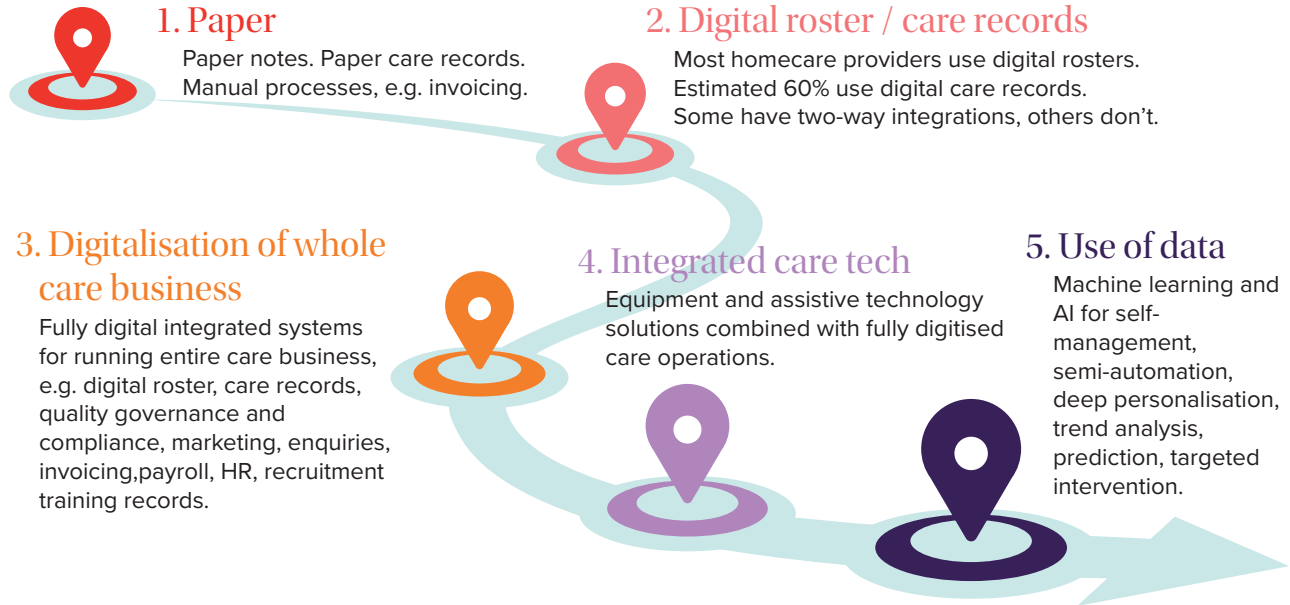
1. Paper

Paper notes. Paper care records. Manual processes, e.g. invoicing.

2. Digital roster / care records

Most homecare providers use digital rosters. Estimated 60% use digital care records. Some have two-way integrations, others don't.

3. Digitalisation of whole care business

Fully digital integrated systems for running entire care business, e.g. digital roster, care records, quality governance and compliance, marketing, enquiries, invoicing,payroll, HR, recruitment training records.

4. Integrated care tech

Equipment and assistive technology solutions combined with fully digitised care operations.

5. Use of data

Machine learning and AI for self-management, semi-automation, deep personalisation, trend analysis, prediction, targeted intervention.